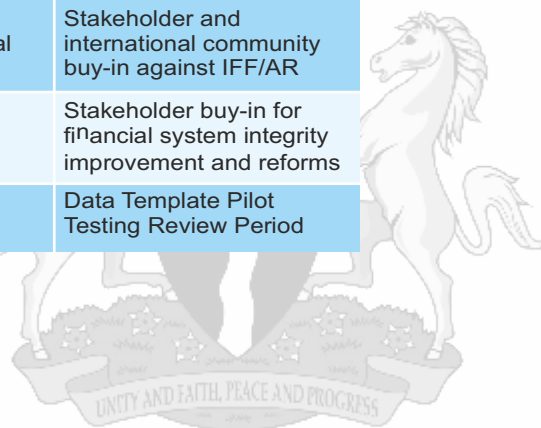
| al | Stakeholder and international community buy-in against IFF/AR |
|---|---|
| | Stakeholder buy-in for financial system integrity improvement and reforms |
| | Data Template Pilot Testing Review Period |

UNITY AND FAITH, PEACE AND PROGRESS